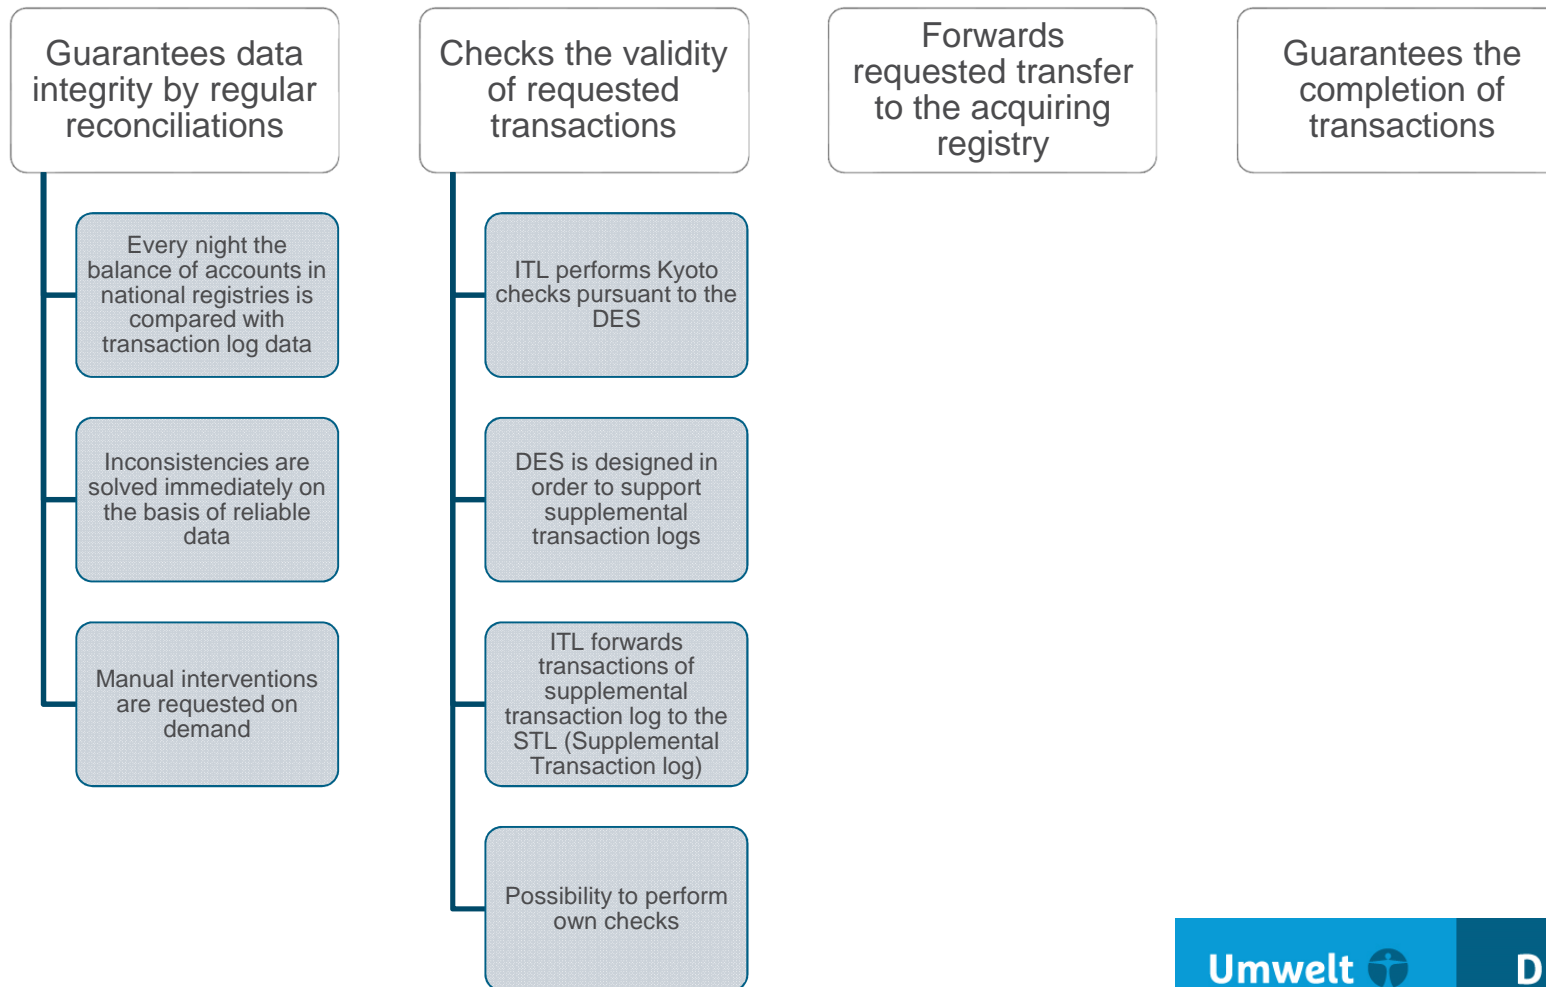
Guarantees data integrity by regular reconciliations

Every night the balance of accounts in national registries is compared with transaction log data

Inconsistencies are solved immediately on the basis of reliable data

Manual interventions are requested on demand

Checks the validity of requested transactions

ITL performs Kyoto checks pursuant to the DES

DES is designed in order to support supplemental transaction logs

ITL forwards transactions of supplemental transaction log to the STL (Supplemental Transaction log)

Possibility to perform own checks

Forwards requested transfer to the acquiring registry

Guarantees the completion of transactions

Umwelt

D